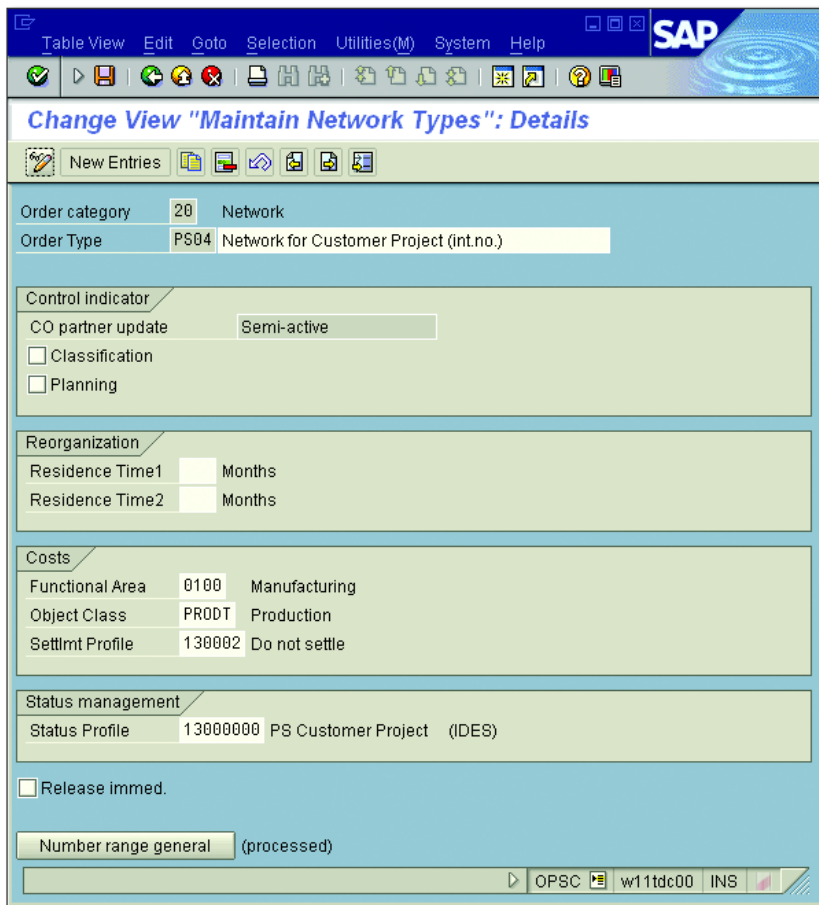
Table View Edit Goto Selection Utilities(M) System Help

SAP

Change View "Maintain Network Types": Details

New Entries

Order category 20 Network
Order Type PS04 Network for Customer Project (int.no.)

Control indicator
CO partner update Semi-active
Classification
Planning

Reorganization
Residence Time1 Months
Residence Time2 Months

Costs
Functional Area 0100 Manufacturing
Object Class PRODT Production
Settlmt Profile 130002 Do not settle

Status management
Status Profile 13000000 PS Customer Project (IDES)

Release immed.

Number range general (processed)

OPSC w11tdc00 INS